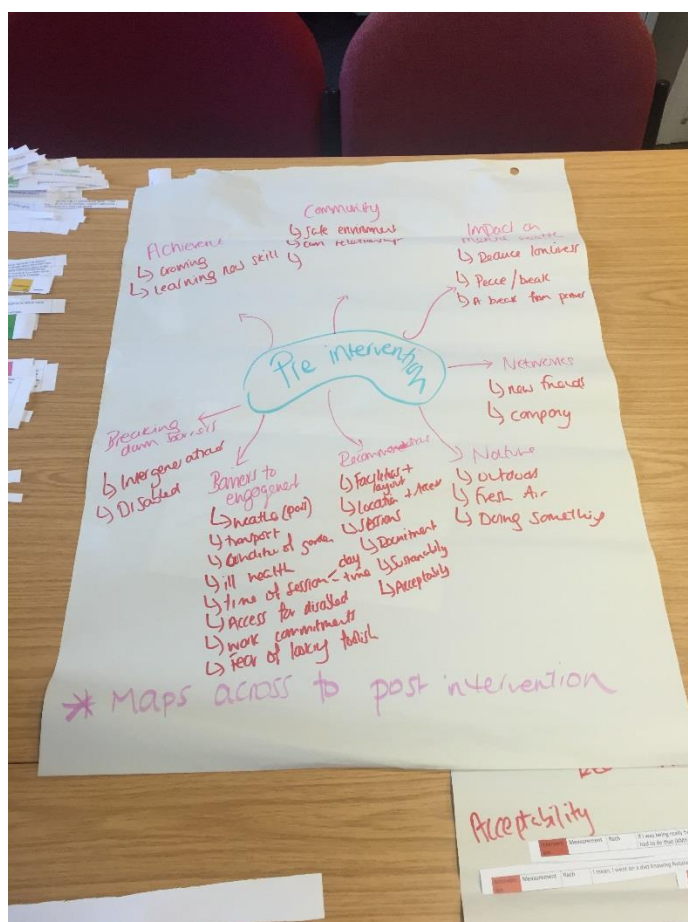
Community
↳ Safe environment
↳ Own relationship
↳

Achievement
↳ Growing
↳ Learning new skill

Impact on mental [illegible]
↳ Reduce loneliness
↳ Peace / break
↳ A break from pressure

Pre intervention

Networks
↳ new friends
↳ company

Breaking down barriers
↳ Intergenerational
↳ Disabled

Barriers to engagement
↳ weather (poor)
↳ transport
↳ condition of garden
↳ ill health
↳ time of session - day - time
↳ Access for disabled
↳ work commitments
↳ fear of looking foolish

Recommendations
↳ Facilities + layout
↳ Location + Access
↳ Sessions
↳ Recruitment
↳ Sustainability
↳ Acceptability

Nature
↳ outdoors
↳ Fresh Air
↳ Doing something

* Maps across to post intervention

Acceptability

Measurement | Rach | If I was being really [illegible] had to do that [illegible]

Measurement | Rach | I mean, I went on a diet knowing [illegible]